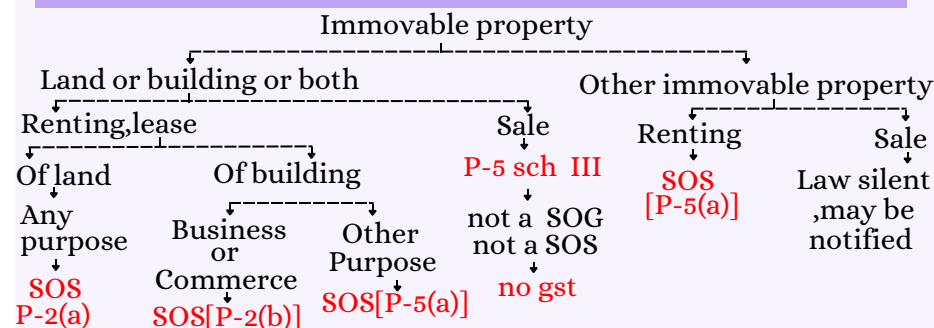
Immovable property

Land or building or both

Other immovable property

Renting,lease

Sale

P-5 sch III

not a SOG not a SOS

no gst

Of land

Any purpose

SOS P-2(a)

Of building

Business or Commerce

SOS[P-2(b)]

Other Purpose

SOS[P-5(a)]

Renting

SOS [P-5(a)]

Sale

Law silent ,may be notified